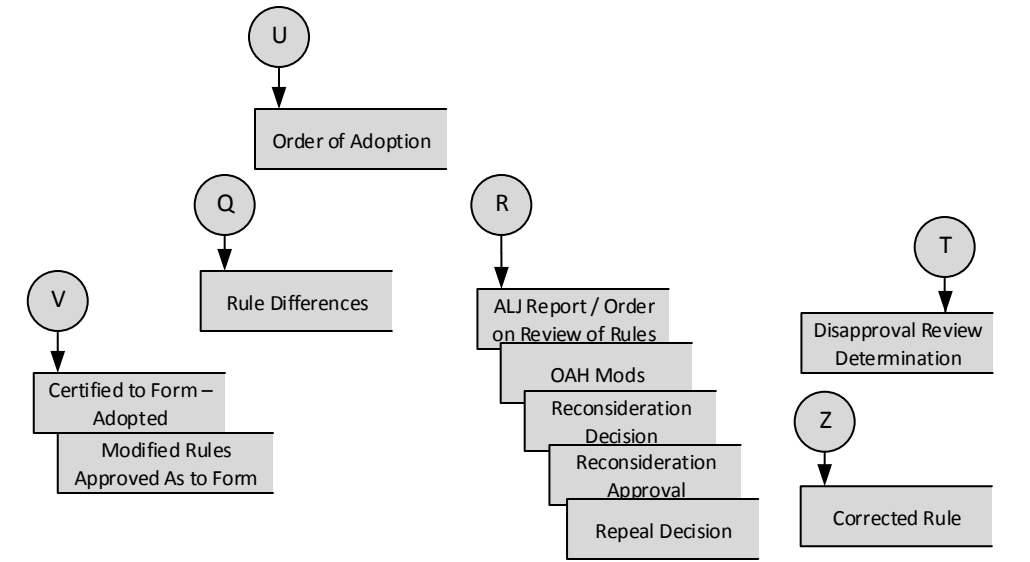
U

Order of Adoption

Q

Rule Differences

R

ALJ Report / Order on Review of Rules

OAH Mods

Reconsideration Decision

Reconsideration Approval

Repeal Decision

T

Disapproval Review Determination

Z

Corrected Rule

V

Certified to Form – Adopted

Modified Rules Approved As to Form